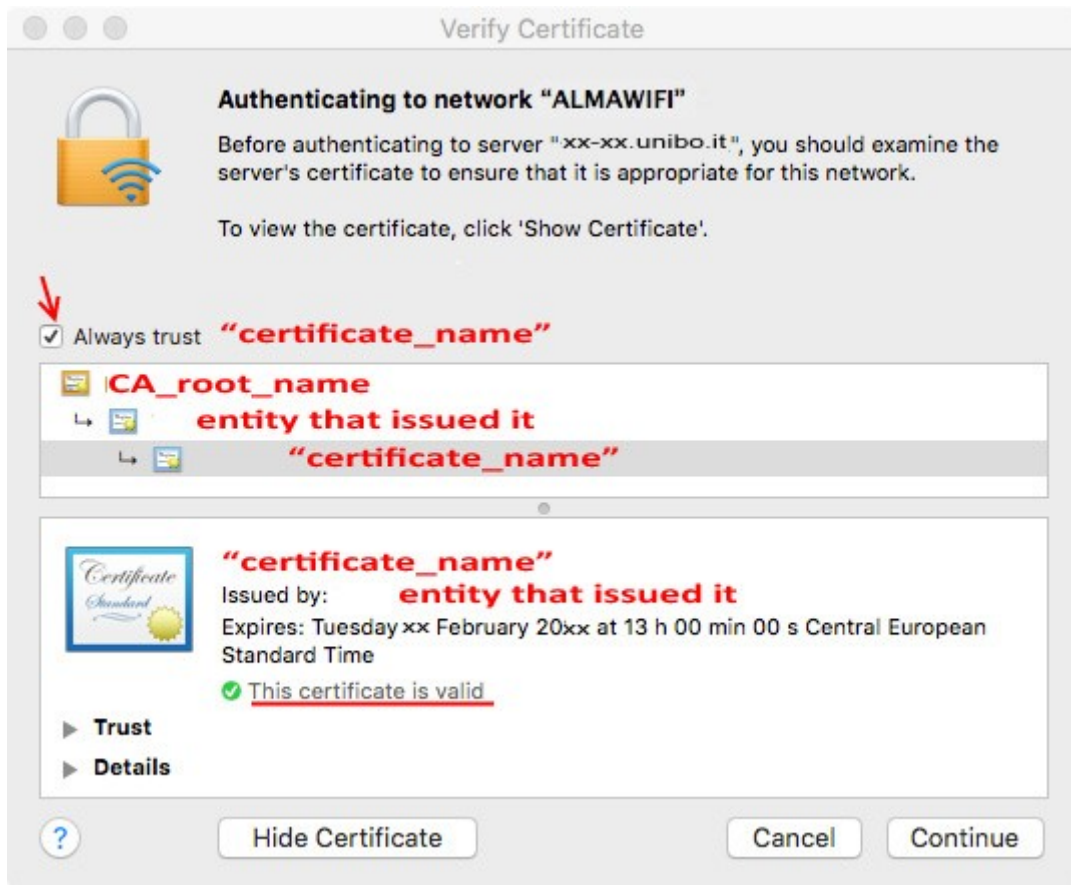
Verify Certificate

Authenticating to network "ALMAWIFI"

Before authenticating to server "xx-xx.unibo.it", you should examine the server's certificate to ensure that it is appropriate for this network.

To view the certificate, click 'Show Certificate'.

Always trust "certificate_name"

CA_root_name
entity that issued it
"certificate_name"

Certificate Standard

"certificate_name"
Issued by: entity that issued it
Expires: Tuesday xx February 20xx at 13 h 00 min 00 s Central European Standard Time
This certificate is valid

Trust
Details

?
Hide Certificate
Cancel
Continue